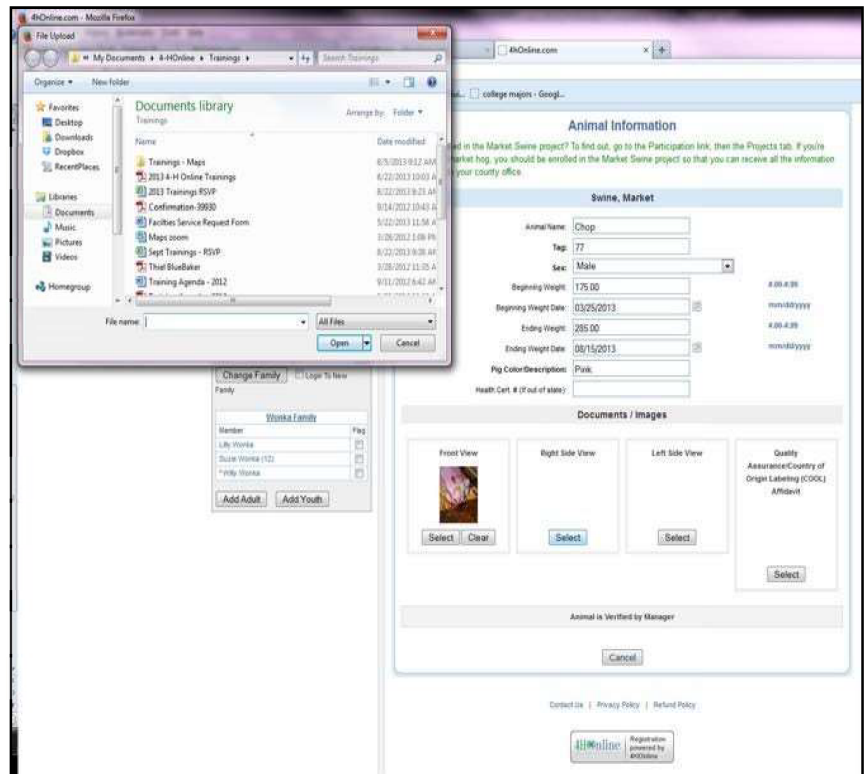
4hOnline.com - Mozilla Firefox

File Upload

« My Documents ▸ 4-HOnline ▸ Trainings ▸

Search Trainings

Organize ▾ New folder

Favorites
Desktop
Downloads
Dropbox
Recent Places

Libraries
Documents
Music
Pictures
Videos

Homegroup

Documents library
Trainings

Arrange by: Folder ▾

| Name | Date modified |
|---|---|
| Trainings - Maps | 8/5/2013 8:12 AM |
| 2013 4-H Online Trainings | 8/22/2013 10:03 A |
| 2013 Trainings RSVP | 8/22/2013 8:21 AI |
| Confirmation-39930 | 8/14/2012 10:43 A |
| Facilities Service Request Form | 5/22/2013 11:56 A |
| Maps zoom | 3/26/2012 1:08 PI |
| Sept Trainings - RSVP | 8/22/2013 9:38 AI |
| Thiel BlueBaker | 3/28/2012 11:35 A |
| Training Agenda - 2012 | 9/11/2012 6:42 AI |

File name:

All Files

Open

Cancel

4hOnline.com

college majors - Googl...

Animal Information

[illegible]ed in the Market Swine project? To find out, go to the Participation link, then the Projects tab. If you're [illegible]arket hog, you should be enrolled in the Market Swine project so that you can receive all the information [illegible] your county office.

Swine, Market

Animal Name: Chop

Tag: 77

Sex: Male

Beginning Weight: 175.00 #.00-#.99

Beginning Weight Date: 03/25/2013 mm/dd/yyyy

Ending Weight: 285.00 #.00-#.99

Ending Weight Date: 08/15/2013 mm/dd/yyyy

Pig Color/Description: Pink

Health Cert. # (If out of state):

Documents / Images

Front View
Select Clear

Right Side View
Select

Left Side View
Select

Quality Assurance/Country of Origin Labeling (COOL) Affidavit
Select

Animal is Verified by Manager

Cancel

Change Family

Login To New Family

Wonka Family

| Member | Flag |
|---|---|
| Lilly Wonka | |
| Suzie Wonka (12) | |
| * Willy Wonka | |

Add Adult Add Youth

Contact Us | Privacy Policy | Refund Policy

4H Online Registration powered by 4HOnline